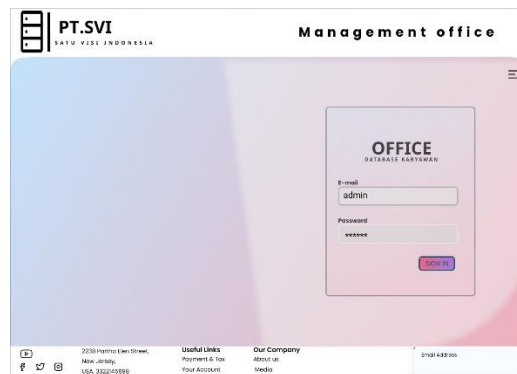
PT.SVI
SATU VISI INDONESIA

Management office

OFFICE
DATABASE KARYAWAN

E-mail
admin

Password
******

SIGN IN

2233 Portho Lien Street, New Jersey, USA, 3322145888

Useful Links
Payment & Tax
Your Account

Our Company
About us
Media

Email Address